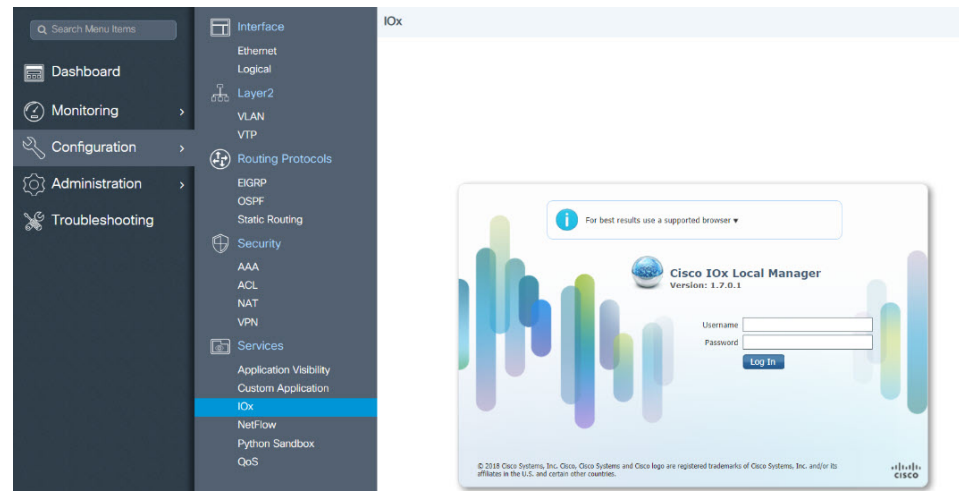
Search Menu Items

Dashboard

Monitoring

Configuration

Administration

Troubleshooting

Interface

Ethernet

Logical

Layer2

VLAN

VTP

Routing Protocols

EIGRP

OSPF

Static Routing

Security

AAA

ACL

NAT

VPN

Services

Application Visibility

Custom Application

IOx

NetFlow

Python Sandbox

QoS

IOx

For best results use a supported browser ▾

Cisco IOx Local Manager
Version: 1.7.0.1

Username

Password

Log In

© 2018 Cisco Systems, Inc. Cisco, Cisco Systems and Cisco logo are registered trademarks of Cisco Systems, Inc. and/or its affiliates in the U.S. and certain other countries.

cisco